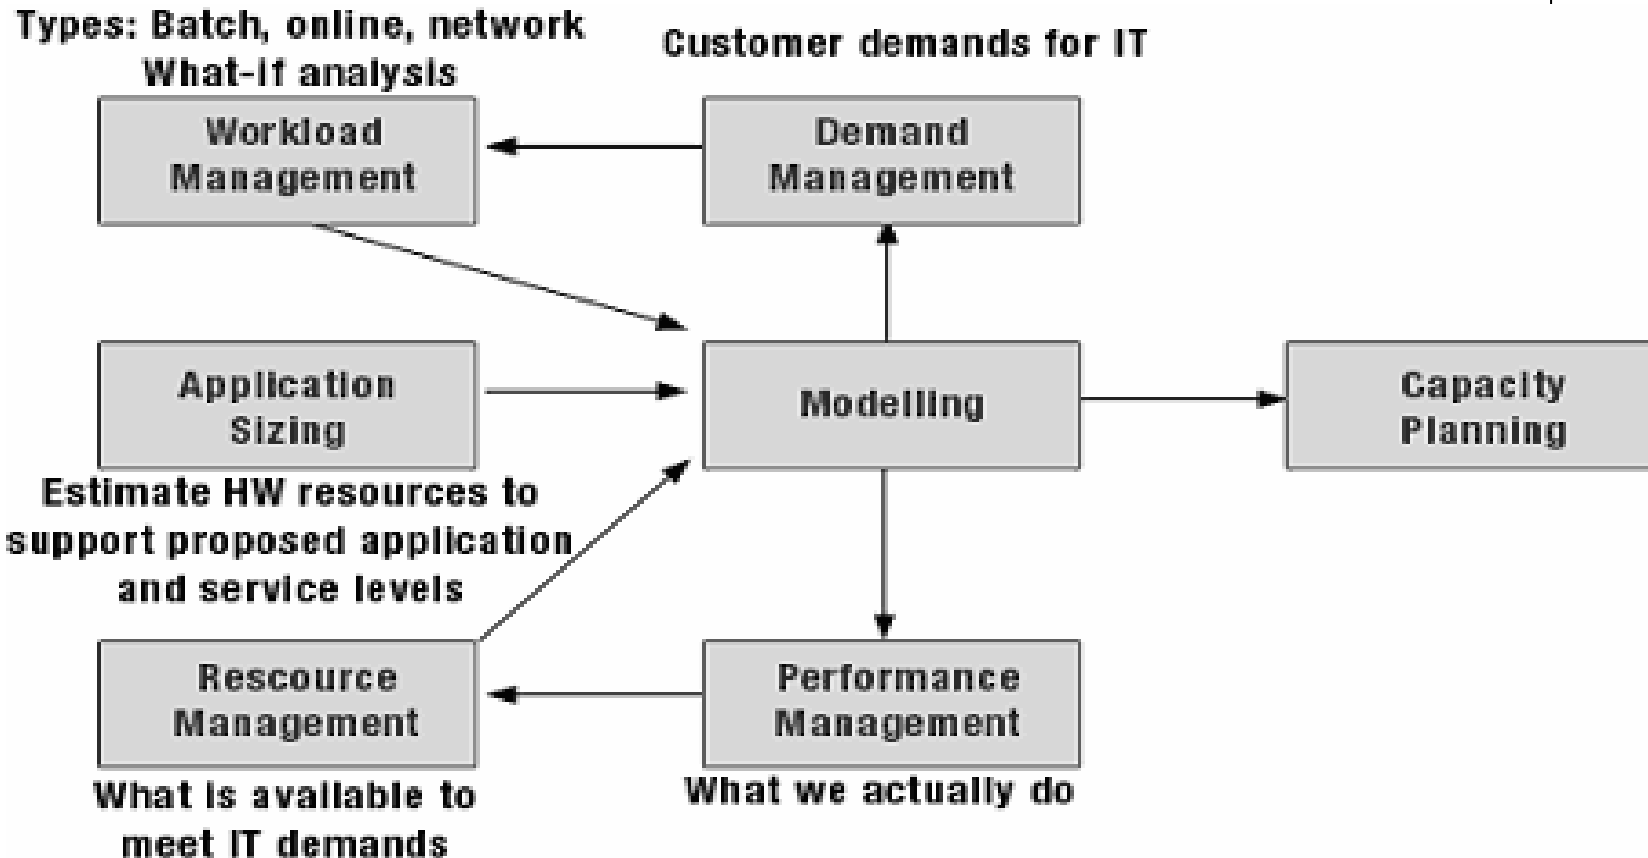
Types: Batch, online, network
What-if analysis

Workload Management

Customer demands for IT

Demand Management

Application Sizing

Modelling

Capacity Planning

Estimate HW resources to support proposed application and service levels

Rescource Management

Performance Management

What is available to meet IT demands

What we actually do